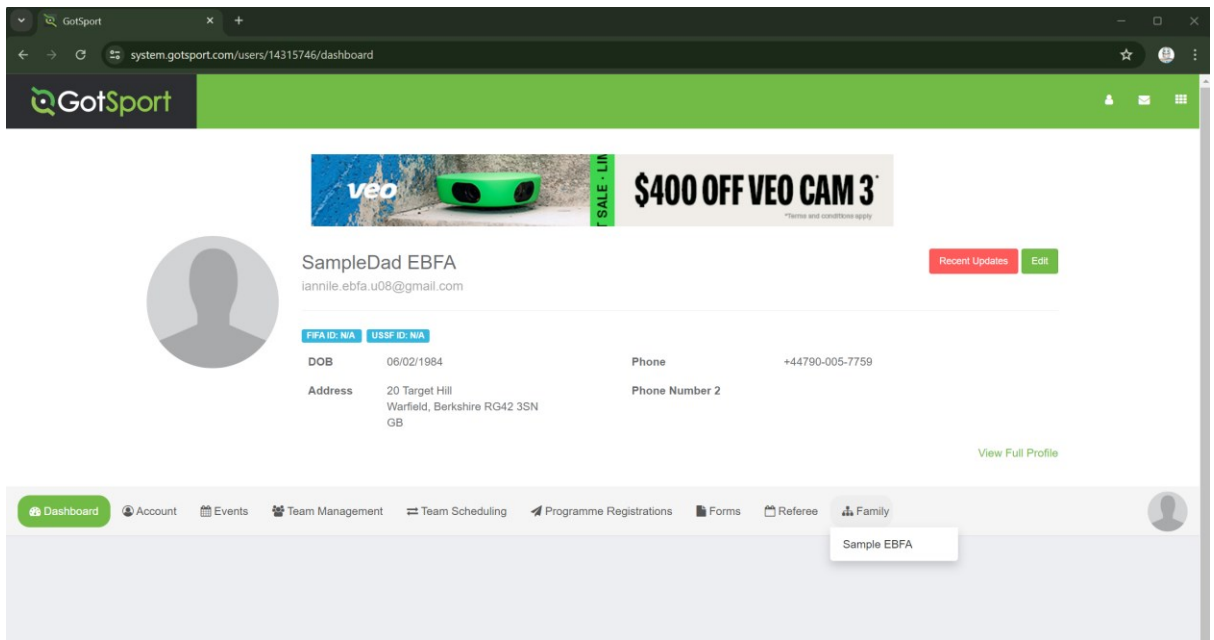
GotSport

system.gotsport.com/users/14315746/dashboard

GotSport

veo

SALE · LI

$400 OFF VEO CAM 3*

*Terms and conditions apply

SampleDad EBFA

iannile.ebfa.u08@gmail.com

Recent Updates

Edit

FIFA ID: N/A

USSF ID: N/A

DOB 06/02/1984

Phone +44790-005-7759

Address 20 Target Hill
Warfield, Berkshire RG42 3SN
GB

Phone Number 2

View Full Profile

Dashboard

Account

Events

Team Management

Team Scheduling

Programme Registrations

Forms

Referee

Family

Sample EBFA